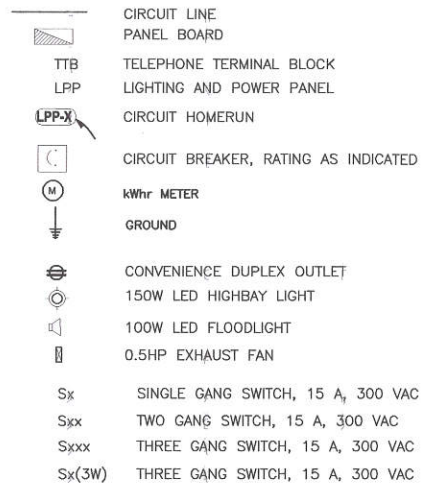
CIRCUIT LINE
PANEL BOARD
TTB TELEPHONE TERMINAL BLOCK
LPP LIGHTING AND POWER PANEL
LPP-X CIRCUIT HOMERUN
CIRCUIT BREAKER, RATING AS INDICATED
M kWhr METER
GROUND
CONVENIENCE DUPLEX OUTLET
150W LED HIGHBAY LIGHT
100W LED FLOODLIGHT
0.5HP EXHAUST FAN
Sx SINGLE GANG SWITCH, 15 A, 300 VAC
Sxx TWO GANG SWITCH, 15 A, 300 VAC
Sxxx THREE GANG SWITCH, 15 A, 300 VAC
Sx(3W) THREE GANG SWITCH, 15 A, 300 VAC